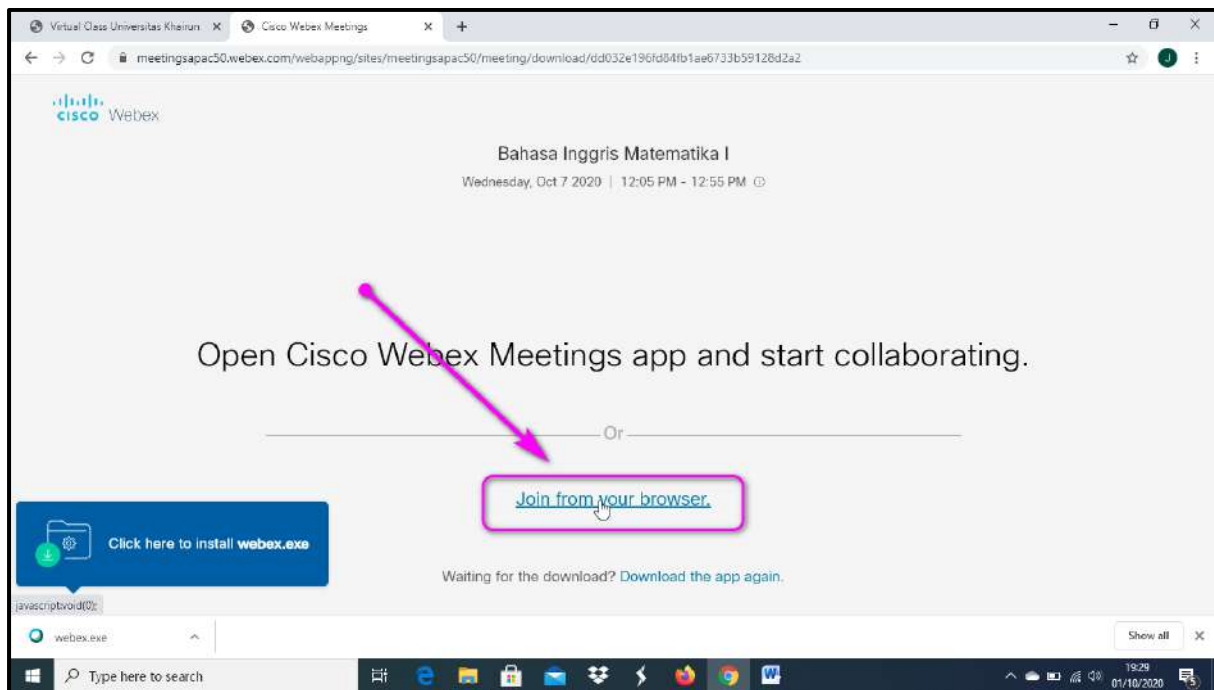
Virtual Class Universitas Khairun ×
Cisco Webex Meetings ×
+

meetingsapac50.webex.com/webappng/sites/meetingsapac50/meeting/download/dd032e196fd84fb1ae6733b59128d2a2

J

cisco Webex

Bahasa Inggris Matematika I

Wednesday, Oct 7 2020 | 12:05 PM - 12:55 PM

Open Cisco Webex Meetings app and start collaborating.

Or

Join from your browser.

Click here to install **webex.exe**

Waiting for the download? Download the app again.

javascript:void(0);

webex.exe

Show all ×

Type here to search

19:29
01/10/2020